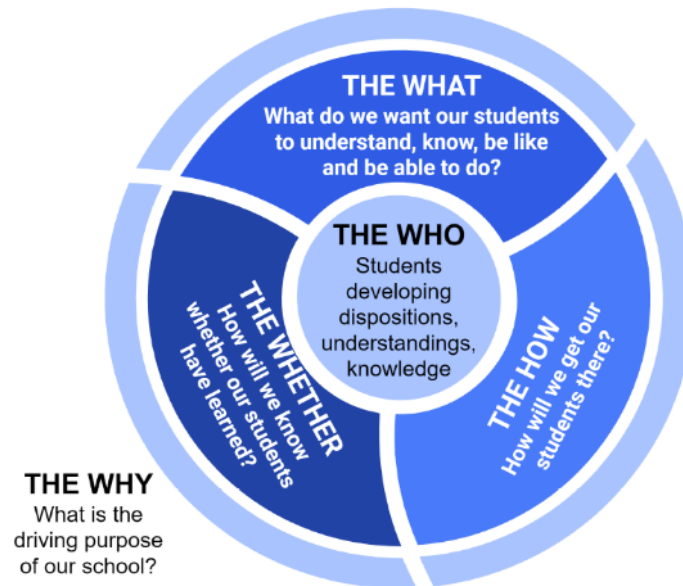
THE WHAT
What do we want our students to understand, know, be like and be able to do?

THE WHO
Students developing dispositions, understandings, knowledge

THE WHETHER
How will we know whether our students have learned?

THE HOW
How will we get our students there?

THE WHY
What is the driving purpose of our school?